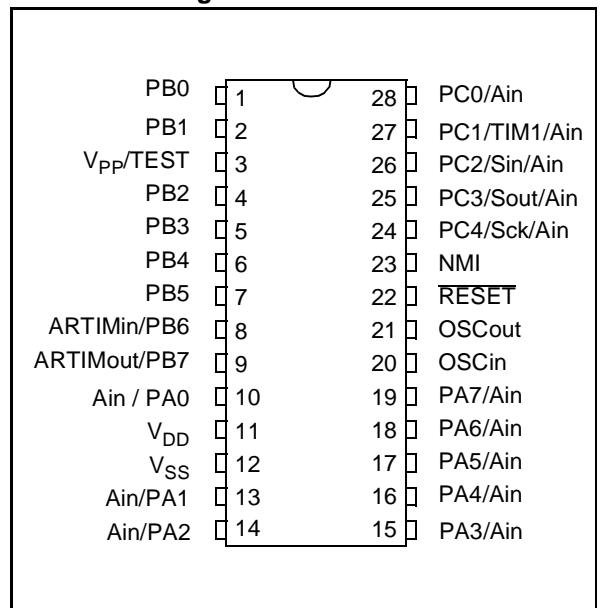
PB0 1
PB1 2
$V_{PP}$/TEST 3
PB2 4
PB3 5
PB4 6
PB5 7
ARTIMin/PB6 8
ARTIMout/PB7 9
Ain / PA0 10
$V_{DD}$ 11
$V_{SS}$ 12
Ain/PA1 13
Ain/PA2 14

28 PC0/Ain
27 PC1/TIM1/Ain
26 PC2/Sin/Ain
25 PC3/Sout/Ain
24 PC4/Sck/Ain
23 NMI
22 $\overline{RESET}$
21 OSCout
20 OSCin
19 PA7/Ain
18 PA6/Ain
17 PA5/Ain
16 PA4/Ain
15 PA3/Ain